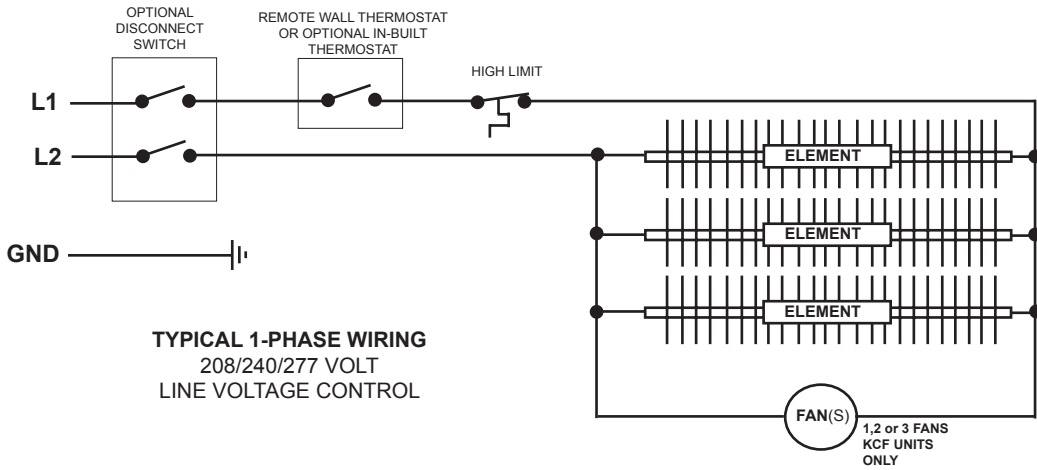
OPTIONAL DISCONNECT SWITCH

REMOTE WALL THERMOSTAT OR OPTIONAL IN-BUILT THERMOSTAT

HIGH LIMIT

L1

L2

ELEMENT

ELEMENT

ELEMENT

GND

TYPICAL 1-PHASE WIRING
208/240/277 VOLT
LINE VOLTAGE CONTROL

FAN(S)

1,2 or 3 FANS KCF UNITS ONLY